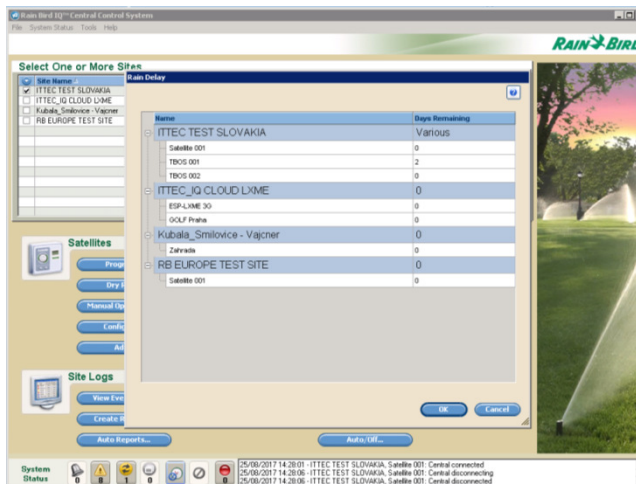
Rain Bird IQ™ Central Control System
File System Status Tools Help

RAIN BIRD

Select One or More Sites

| | Site Name |
|---|---|
| ☑ | ITTEC TEST SLOVAKIA |
| ☐ | ITTEC_IQ CLOUD LXME |
| ☐ | Kubala_Smilovice - Vajcner |
| ☐ | RB EUROPE TEST SITE |

Rain Delay

| Name | Days Remaining |
|---|---|
| ITTEC TEST SLOVAKIA | Various |
| Satellite 001 | 0 |
| TBOS 001 | 2 |
| TBOS 002 | 0 |
| ITTEC_IQ CLOUD LXME | 0 |
| ESP-LXME 3G | 0 |
| GOLF Praha | 0 |
| Kubala_Smilovice - Vajcner | 0 |
| Zahrada | 0 |
| RB EUROPE TEST SITE | 0 |
| Satellite 001 | 0 |

OK Cancel

Satellites
Progr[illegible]
Dry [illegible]
Manual Op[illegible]
Confi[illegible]
Ad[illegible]

Site Logs
View Eve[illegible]
Create R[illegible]
Auto Reports...
Auto/Off...

System Status
0 0 1 0 0

25/08/2017 14:28:01 - ITTEC TEST SLOVAKIA, Satellite 001: Central connected
25/08/2017 14:28:06 - ITTEC TEST SLOVAKIA, Satellite 001: Central disconnecting
25/08/2017 14:28:06 - ITTEC TEST SLOVAKIA, Satellite 001: Central disconnected